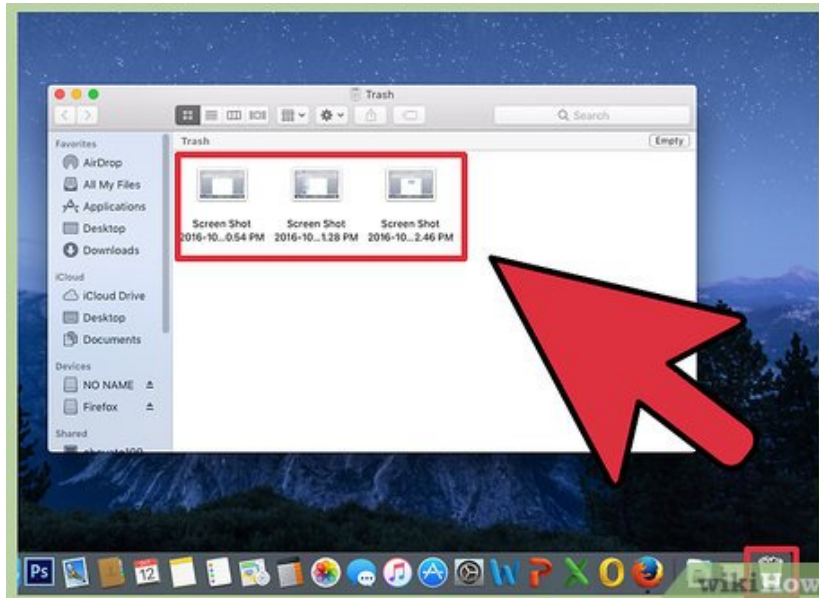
Trash

Search

Trash

Empty

Favorites

AirDrop

All My Files

Applications

Desktop

Downloads

iCloud

iCloud Drive

Desktop

Documents

Devices

NO NAME

Firefox

Shared

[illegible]

Screen Shot 2016-10...0.54 PM

Screen Shot 2016-10...1.28 PM

Screen Shot 2016-10...2.46 PM

Ps

12

wikiHow